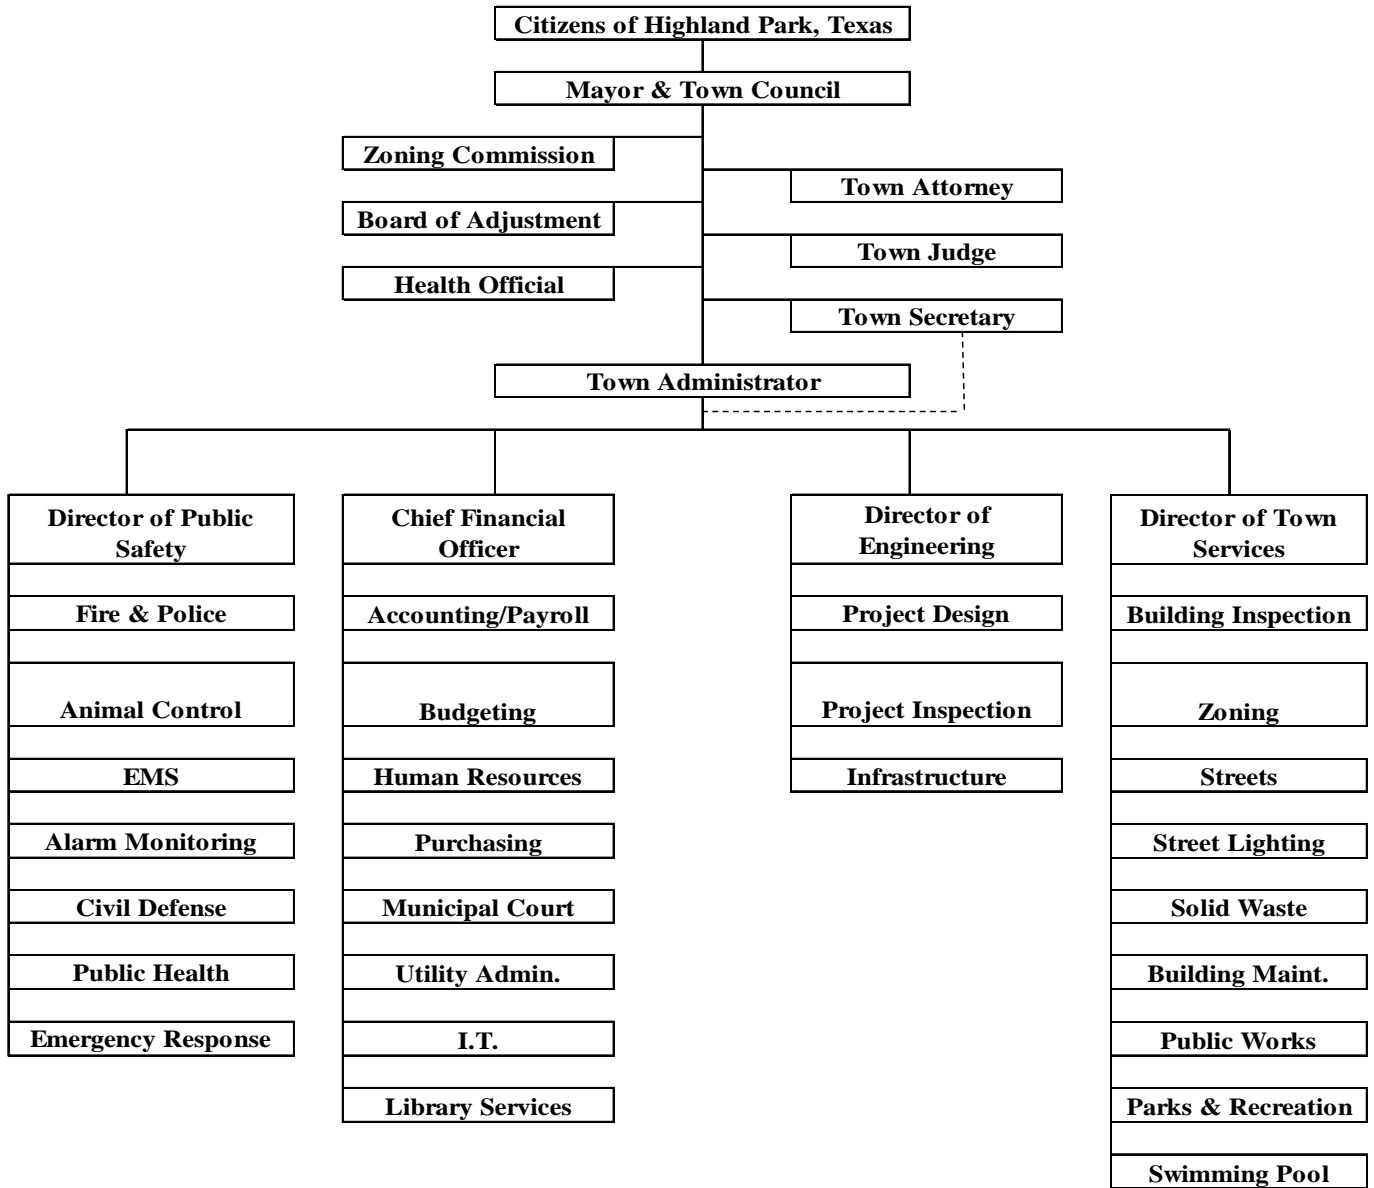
Citizens of Highland Park, Texas

Mayor & Town Council

Zoning Commission

Town Attorney

Board of Adjustment

Town Judge

Health Official

Town Secretary

Town Administrator

Director of Public Safety

Fire & Police

Animal Control

EMS

Alarm Monitoring

Civil Defense

Public Health

Emergency Response

Chief Financial Officer

Accounting/Payroll

Budgeting

Human Resources

Purchasing

Municipal Court

Utility Admin.

I.T.

Library Services

Director of Engineering

Project Design

Project Inspection

Infrastructure

Director of Town Services

Building Inspection

Zoning

Streets

Street Lighting

Solid Waste

Building Maint.

Public Works

Parks & Recreation

Swimming Pool